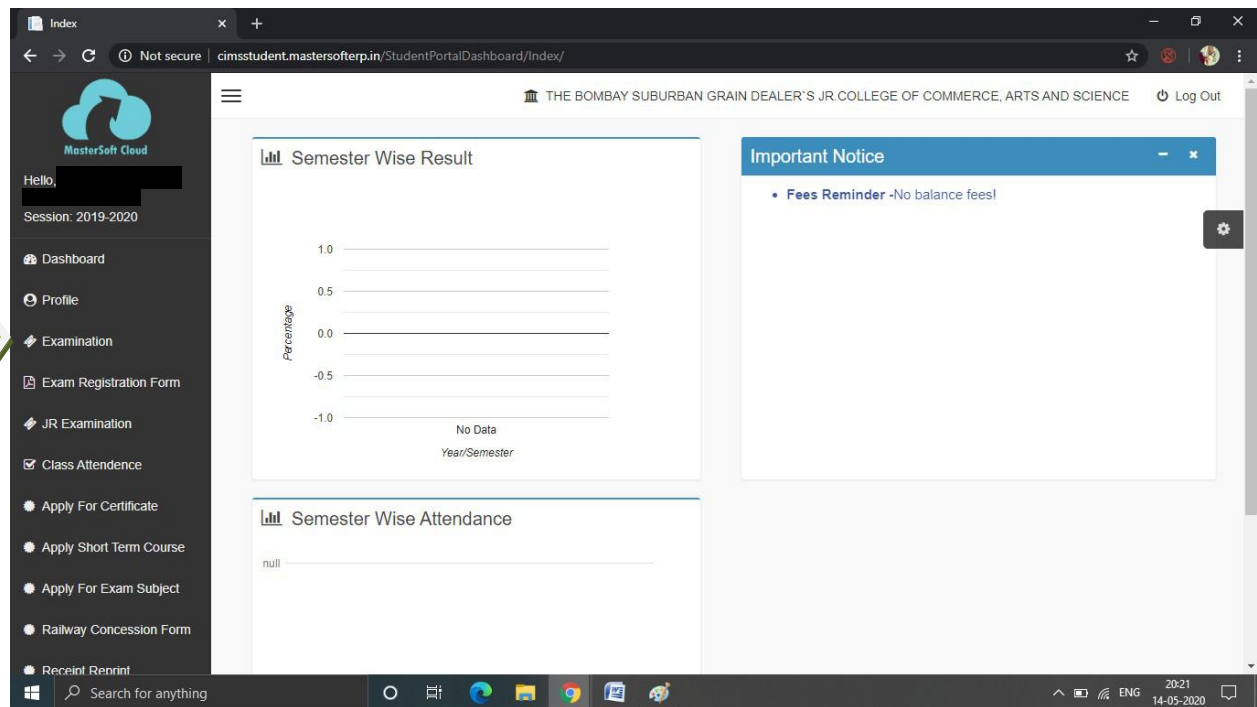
Index

Not secure | cimsstudent.mastersofterp.in/StudentPortalDashboard/Index/

MasterSoft Cloud

Hello,

Session: 2019-2020

Dashboard

Profile

Examination

Exam Registration Form

JR Examination

Class Attendence

Apply For Certificate

Apply Short Term Course

Apply For Exam Subject

Railway Concession Form

Receipt Reprint

THE BOMBAY SUBURBAN GRAIN DEALER`S JR.COLLEGE OF COMMERCE, ARTS AND SCIENCE

Log Out

Semester Wise Result

1.0

0.5

0.0

-0.5

-1.0

Percentage

No Data

Year/Semester

Important Notice

• Fees Reminder -No balance fees!

Semester Wise Attendance

null

Search for anything

ENG

20:21
14-05-2020